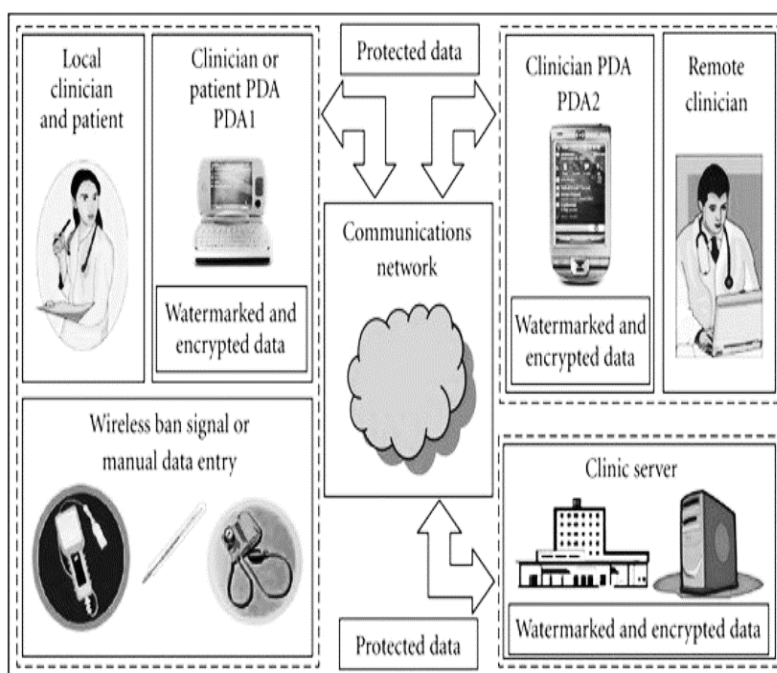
Local clinician and patient

Clinician or patient PDA PDA1

Watermarked and encrypted data

Protected data

Communications network

Clinician PDA PDA2

Watermarked and encrypted data

Remote clinician

Wireless ban signal or manual data entry

Protected data

Clinic server

Watermarked and encrypted data